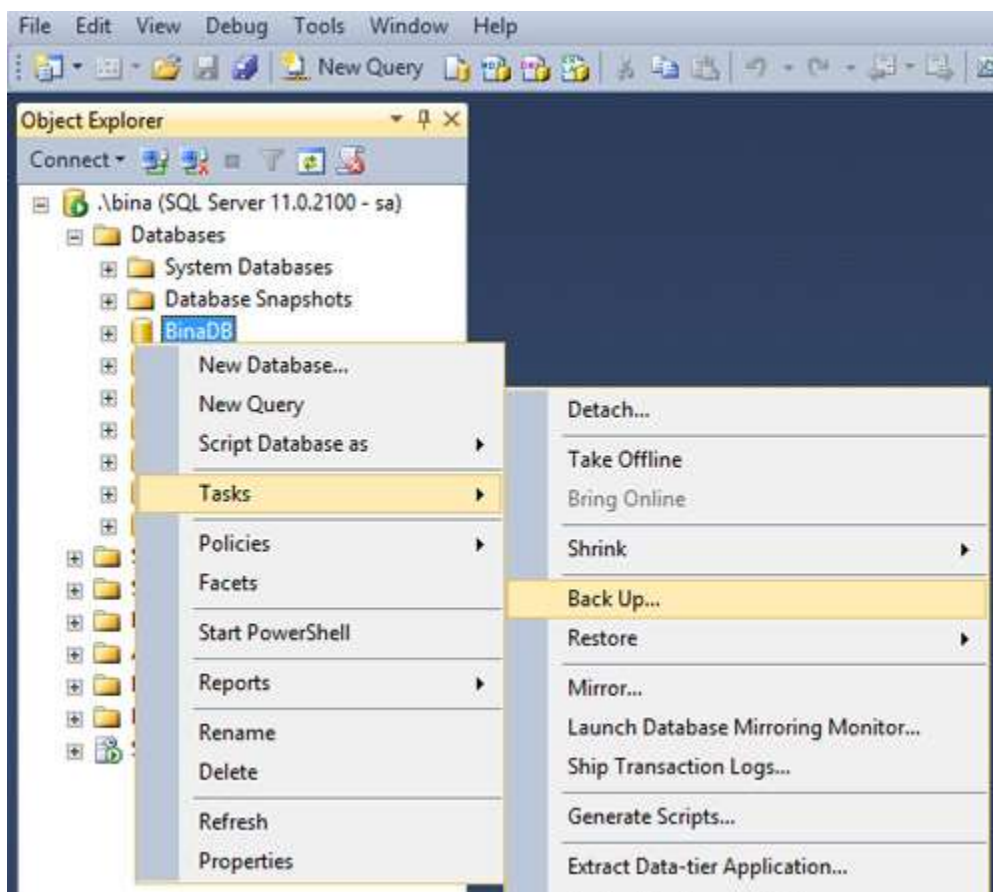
File Edit View Debug Tools Window Help

New Query

Object Explorer

Connect

.\bina (SQL Server 11.0.2100 - sa)
Databases
System Databases
Database Snapshots
BinaDB

New Database...
New Query
Script Database as
Tasks
Policies
Facets
Start PowerShell
Reports
Rename
Delete
Refresh
Properties

Detach...
Take Offline
Bring Online
Shrink
Back Up...
Restore
Mirror...
Launch Database Mirroring Monitor...
Ship Transaction Logs...
Generate Scripts...
Extract Data-tier Application...